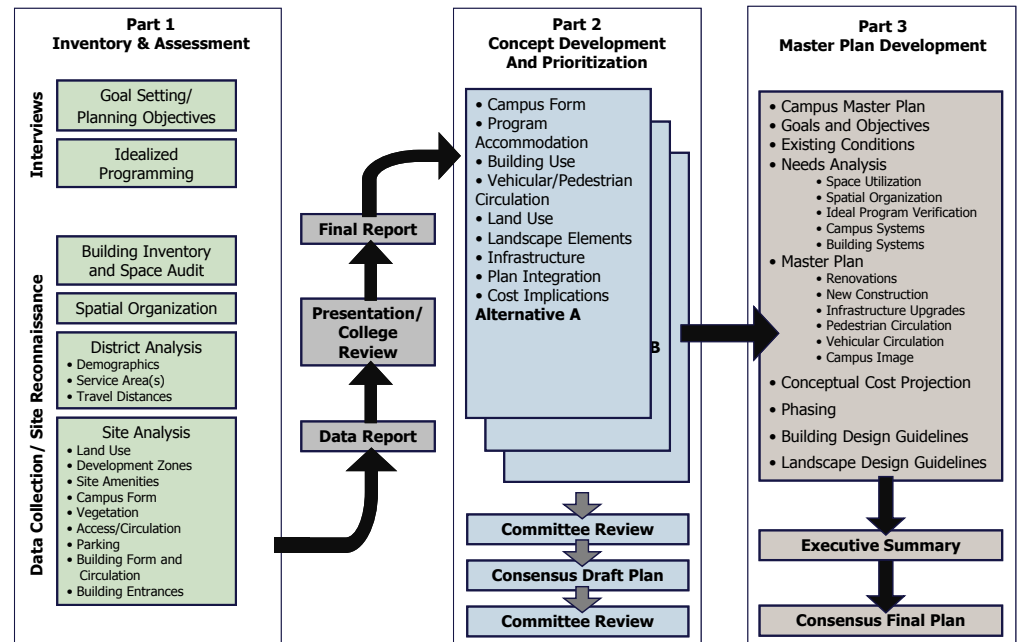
Part 1
Inventory & Assessment

Interviews

Goal Setting/ Planning Objectives

Idealized Programming

Data Collection/ Site Reconnaissance

Building Inventory and Space Audit

Spatial Organization

District Analysis
• Demographics
• Service Area(s)
• Travel Distances

Site Analysis
• Land Use
• Development Zones
• Site Amenities
• Campus Form
• Vegetation
• Access/Circulation
• Parking
• Building Form and Circulation
• Building Entrances

Final Report

Presentation/ College Review

Data Report

Part 2
Concept Development And Prioritization

• Campus Form
• Program Accommodation
• Building Use
• Vehicular/Pedestrian Circulation
• Land Use
• Landscape Elements
• Infrastructure
• Plan Integration
• Cost Implications
Alternative A

B

Committee Review

Consensus Draft Plan

Committee Review

Part 3
Master Plan Development

• Campus Master Plan
• Goals and Objectives
• Existing Conditions
• Needs Analysis
• Space Utilization
• Spatial Organization
• Ideal Program Verification
• Campus Systems
• Building Systems
• Master Plan
• Renovations
• New Construction
• Infrastructure Upgrades
• Pedestrian Circulation
• Vehicular Circulation
• Campus Image
• Conceptual Cost Projection
• Phasing
• Building Design Guidelines
• Landscape Design Guidelines

Executive Summary

Consensus Final Plan